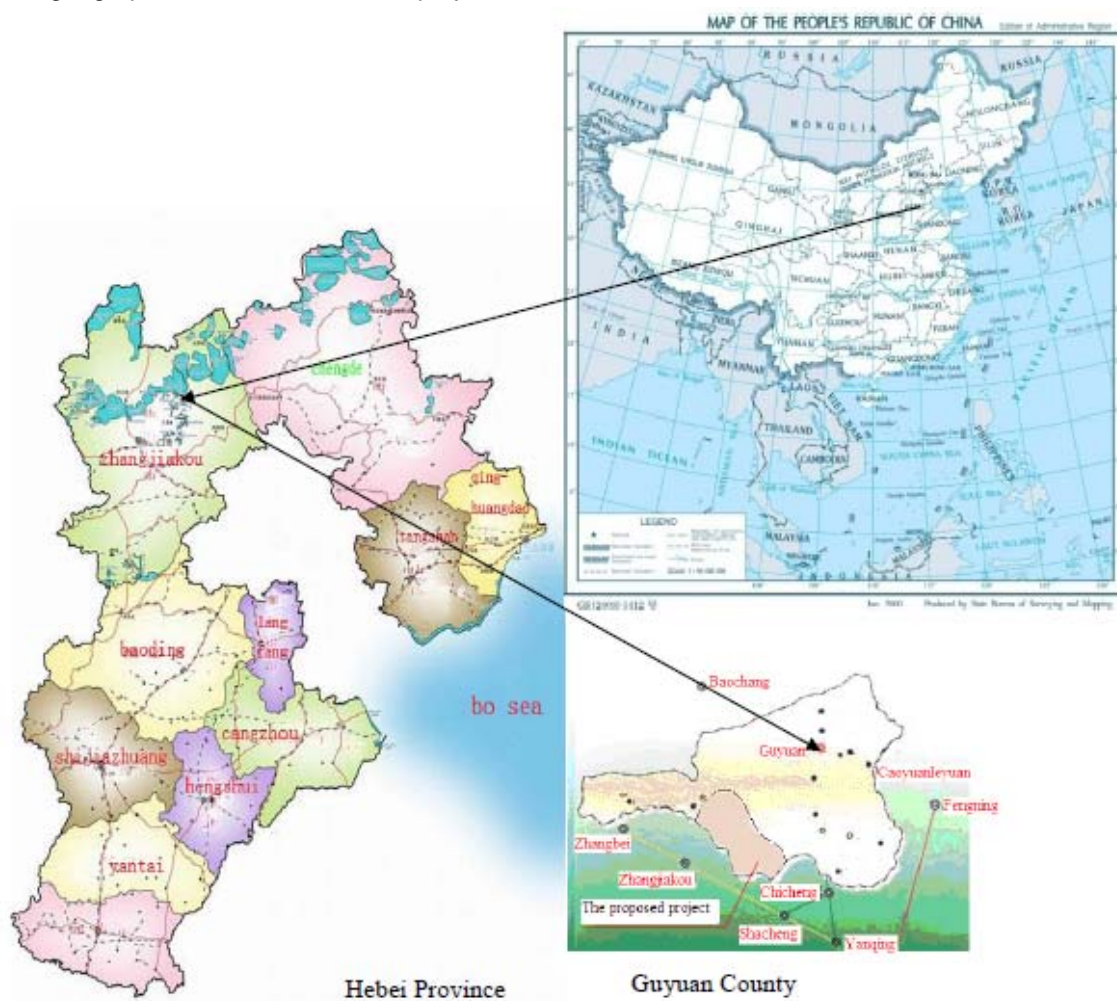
MAP OF THE PEOPLE'S REPUBLIC OF CHINA

RUSSIA
RUSSIA
KAZAKHSTAN
MONGOLIA
HEILONGJIANG
JILIN
LIAONING
QINGHAI
GANSU
SHANDONG
INDIA
SHAANXI
HENAN
SICHUAN
HUBEI
ANHUI
MYANMAR
GUIZHOU
HUNAN
JIANGXI
YUNNAN
FUJIAN
GUANGDONG
LAOS
THAILAND
VIET NAM
CAMBODIA
INDIAN OCEAN
SOUTH CHINA SEA
PHILIPPINES
MALAYSIA
INDONESIA
PACIFIC OCEAN
JAPAN
LEGEND
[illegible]

chengde
zhangjiakou
qing huangdao
tangshan
lang fang
baoding
bo sea
cangzhou
shajiazhuang
hengshui
yantai

Baochang
Guyuan
Caoyuanleyuan
Fengning
Zhangbei
Zhangjiakou
Chicheng
The proposed project
Shacheng
Yanqing

Hebei Province
Guyuan County